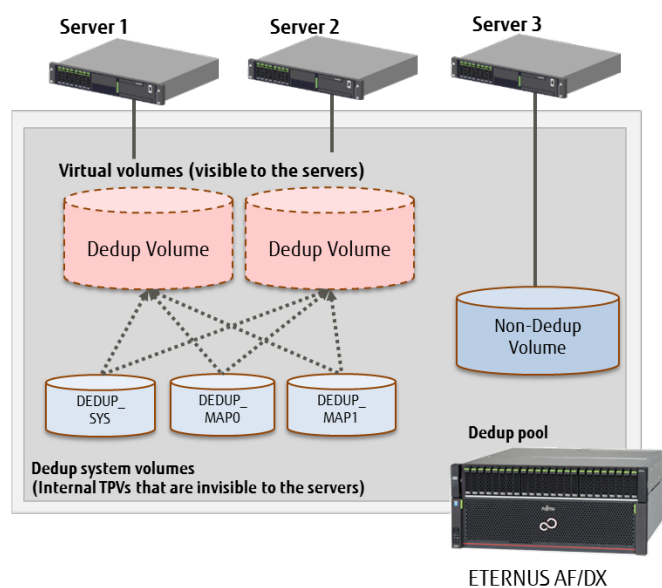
Server 1

Server 2

Server 3

Virtual volumes (visible to the servers)

Dedup Volume

Dedup Volume

Non-Dedup Volume

DEDUP_ SYS

DEDUP_ MAP0

DEDUP_ MAP1

Dedup pool

Dedup system volumes
(Internal TPVs that are invisible to the servers)

ETERNUS AF/DX